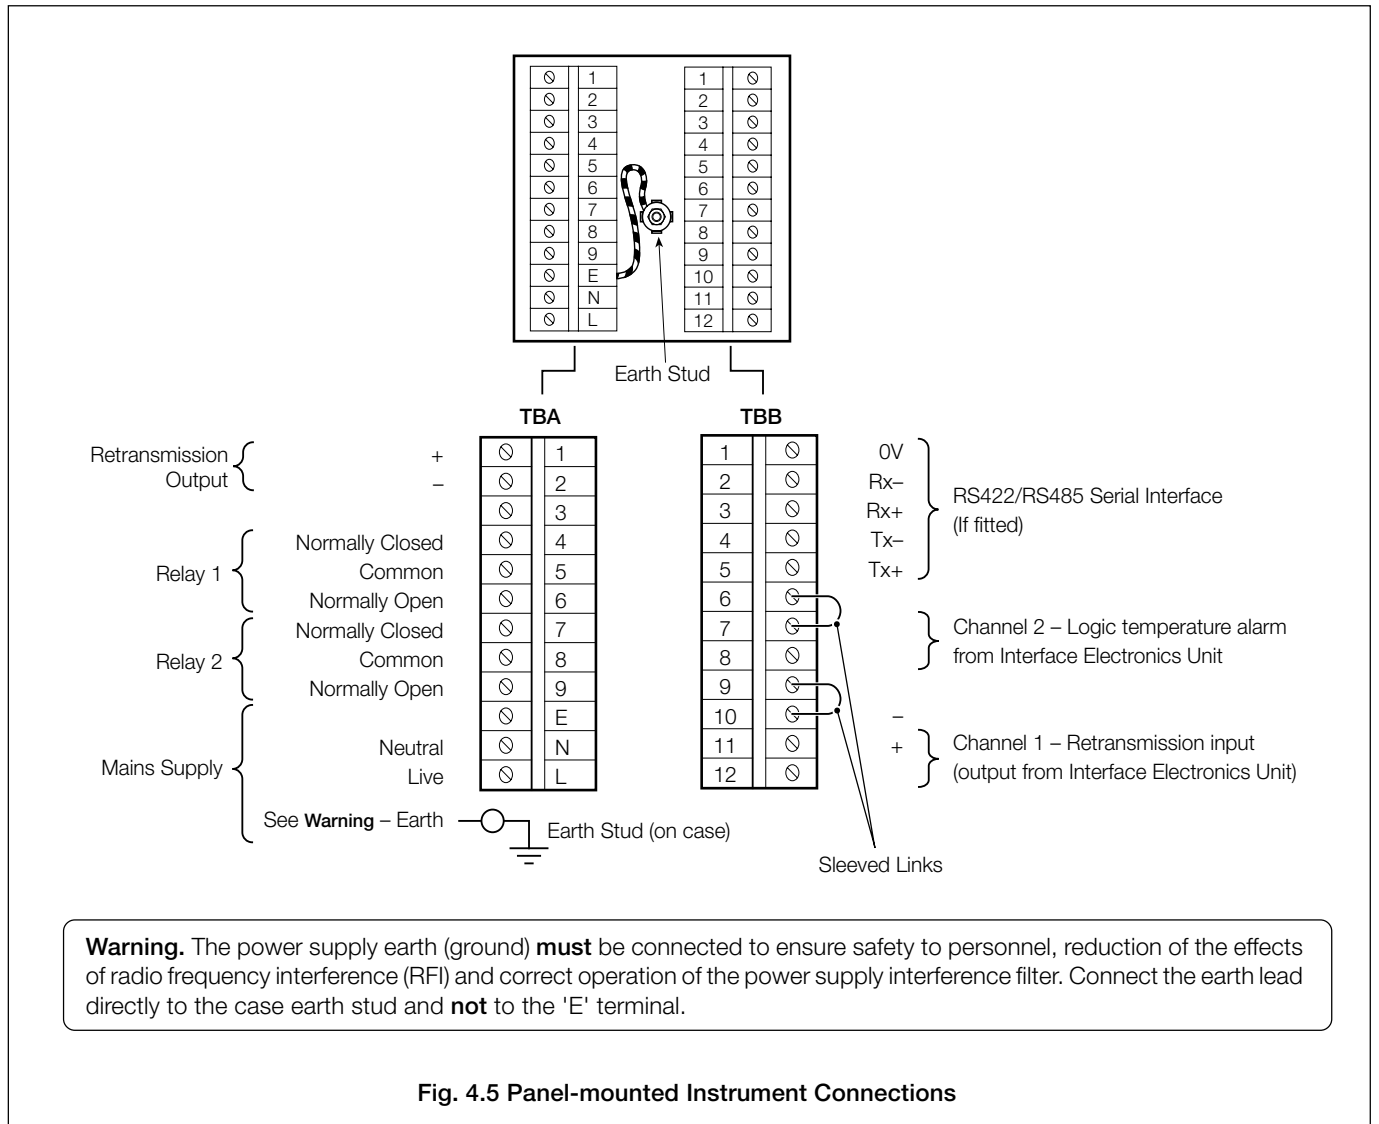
| 1 |
|---|
| 2 |
| 3 |
| 4 |
| 5 |
| 6 |
| 7 |
| 8 |
| 9 |
| E |
| N |
| L |

| 1 |
|---|
| 2 |
| 3 |
| 4 |
| 5 |
| 6 |
| 7 |
| 8 |
| 9 |
| 10 |
| 11 |
| 12 |

Earth Stud

TBA

| | | | |
|---|---|---|---|
| Retransmission Output | + | 1 |
| | – | 2 |
| | | 3 |
| Relay 1 | Normally Closed | 4 |
| | Common | 5 |
| | Normally Open | 6 |
| Relay 2 | Normally Closed | 7 |
| | Common | 8 |
| | Normally Open | 9 |
| Mains Supply | | E |
| | Neutral | N |
| | Live | L |

See Warning – Earth

Earth Stud (on case)

TBB

| | | |
|---|---|---|
| 1 | 0V | RS422/RS485 Serial Interface (If fitted) |
| 2 | Rx– | |
| 3 | Rx+ | |
| 4 | Tx– | |
| 5 | Tx+ | |
| 6 | | |
| 7 | | Channel 2 – Logic temperature alarm from Interface Electronics Unit |
| 8 | | |
| 9 | | |
| 10 | – | |
| 11 | + | Channel 1 – Retransmission input (output from Interface Electronics Unit) |
| 12 | | |

Sleeved Links

Warning. The power supply earth (ground) must be connected to ensure safety to personnel, reduction of the effects of radio frequency interference (RFI) and correct operation of the power supply interference filter. Connect the earth lead directly to the case earth stud and not to the 'E' terminal.

Fig. 4.5 Panel-mounted Instrument Connections